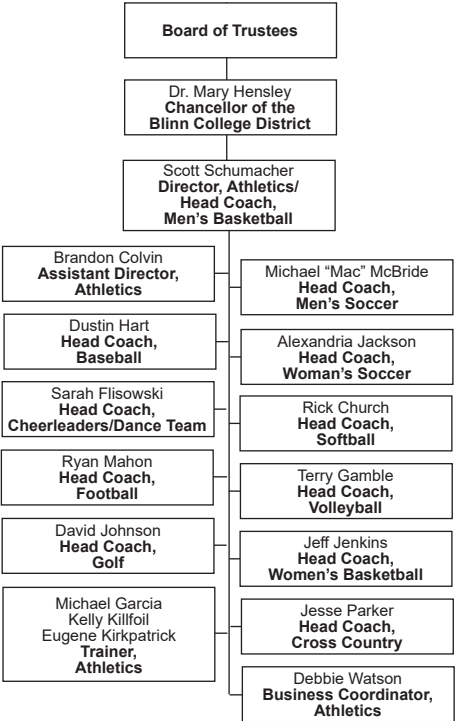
Board of Trustees

Dr. Mary Hensley
Chancellor of the Blinn College District

Scott Schumacher
Director, Athletics/ Head Coach, Men's Basketball

Brandon Colvin
Assistant Director, Athletics

Dustin Hart
Head Coach, Baseball

Sarah Flisowski
Head Coach, Cheerleaders/Dance Team

Ryan Mahon
Head Coach, Football

David Johnson
Head Coach, Golf

Michael Garcia
Kelly Killfoil
Eugene Kirkpatrick
Trainer, Athletics

Michael "Mac" McBride
Head Coach, Men's Soccer

Alexandria Jackson
Head Coach, Woman's Soccer

Rick Church
Head Coach, Softball

Terry Gamble
Head Coach, Volleyball

Jeff Jenkins
Head Coach, Women's Basketball

Jesse Parker
Head Coach, Cross Country

Debbie Watson
Business Coordinator, Athletics